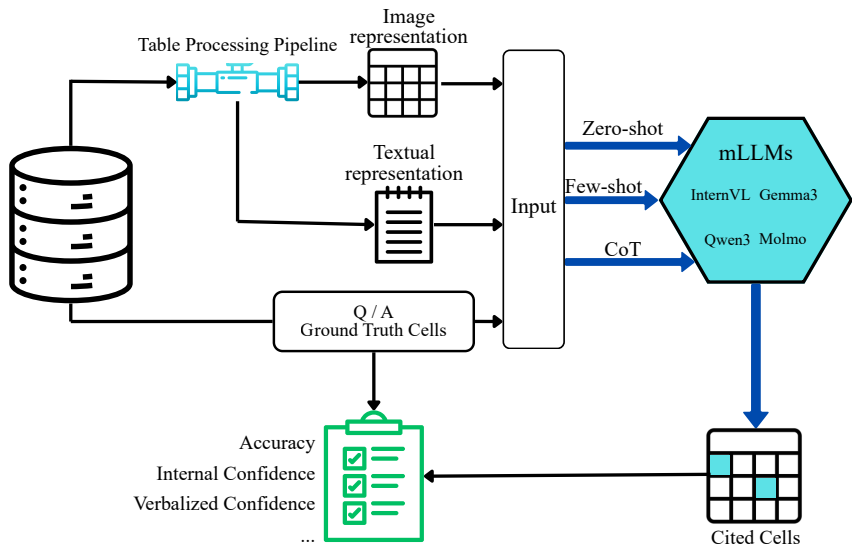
Table Processing Pipeline

Image representation

Textual representation

Input

Zero-shot

Few-shot

CoT

mLLMs

InternVL Gemma3

Qwen3 Molmo

Q / A
Ground Truth Cells

Accuracy
Internal Confidence
Verbalized Confidence
...

Cited Cells